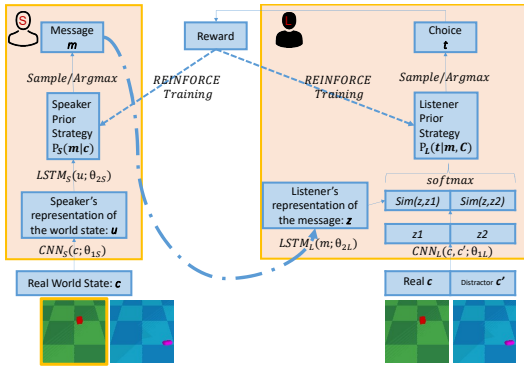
S

Message
$\boldsymbol{m}$

$Sample/Argmax$

Speaker Prior Strategy
$P_S(\boldsymbol{m}|\boldsymbol{c})$

$LSTM_S(u;\theta_{2S})$

Speaker's representation of the world state: $\boldsymbol{u}$

$CNN_S(c;\theta_{1S})$

Real World State: $\boldsymbol{c}$

Reward

REINFORCE Training

REINFORCE Training

L

Choice
$\boldsymbol{t}$

$Sample/Argmax$

Listener Prior Strategy
$P_L(\boldsymbol{t}|\boldsymbol{m},\boldsymbol{C})$

$softmax$

Listener's representation of the message: $\boldsymbol{z}$

$LSTM_L(m;\theta_{2L})$

| $Sim(z,z1)$ | $Sim(z,z2)$ |
|---|---|

| $z1$ | $z2$ |
|---|---|

$CNN_L(c,c';\theta_{1L})$

| Real $\boldsymbol{c}$ | Distractor $\boldsymbol{c'}$ |
|---|---|